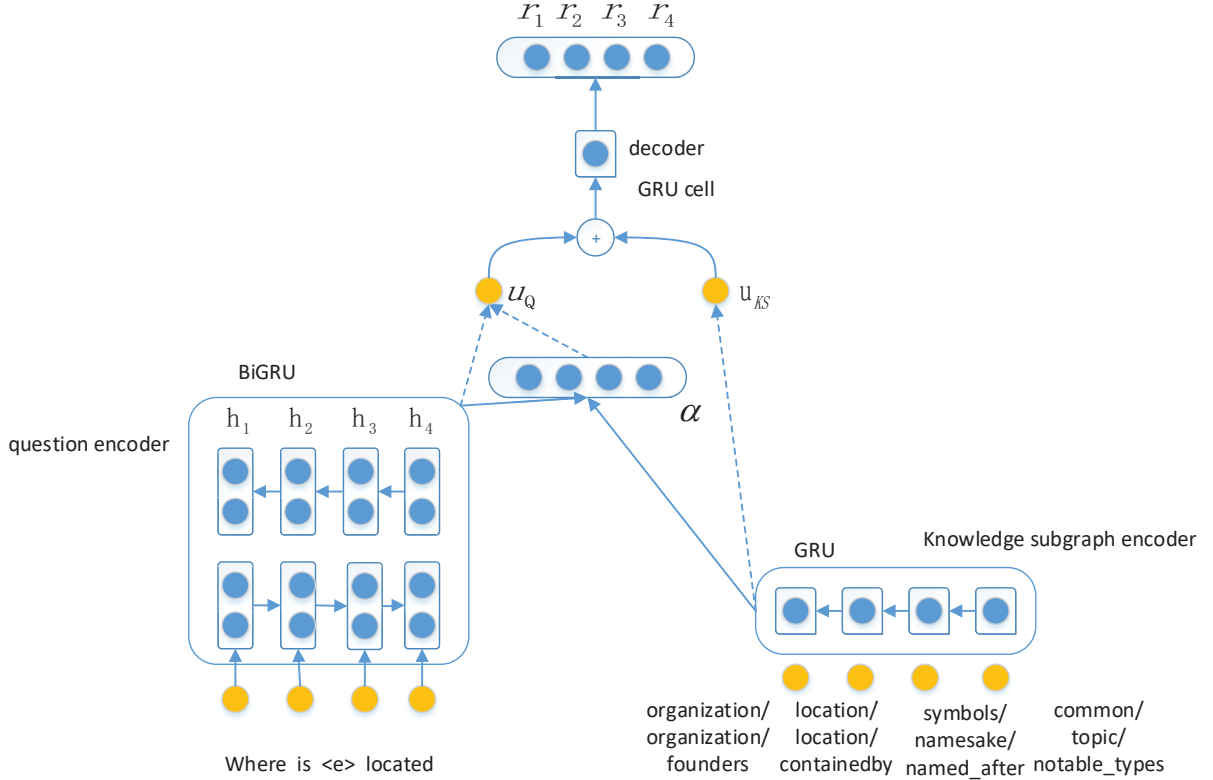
$r_1$ $r_2$ $r_3$ $r_4$

decoder

GRU cell

+

$u_Q$

$u_{KS}$

BiGRU

$\alpha$

question encoder

$h_1$ $h_2$ $h_3$ $h_4$

GRU

Knowledge subgraph encoder

Where is <e> located

organization/ organization/ founders

location/ location/ containedby

symbols/ namesake/ named_after

common/ topic/ notable_types